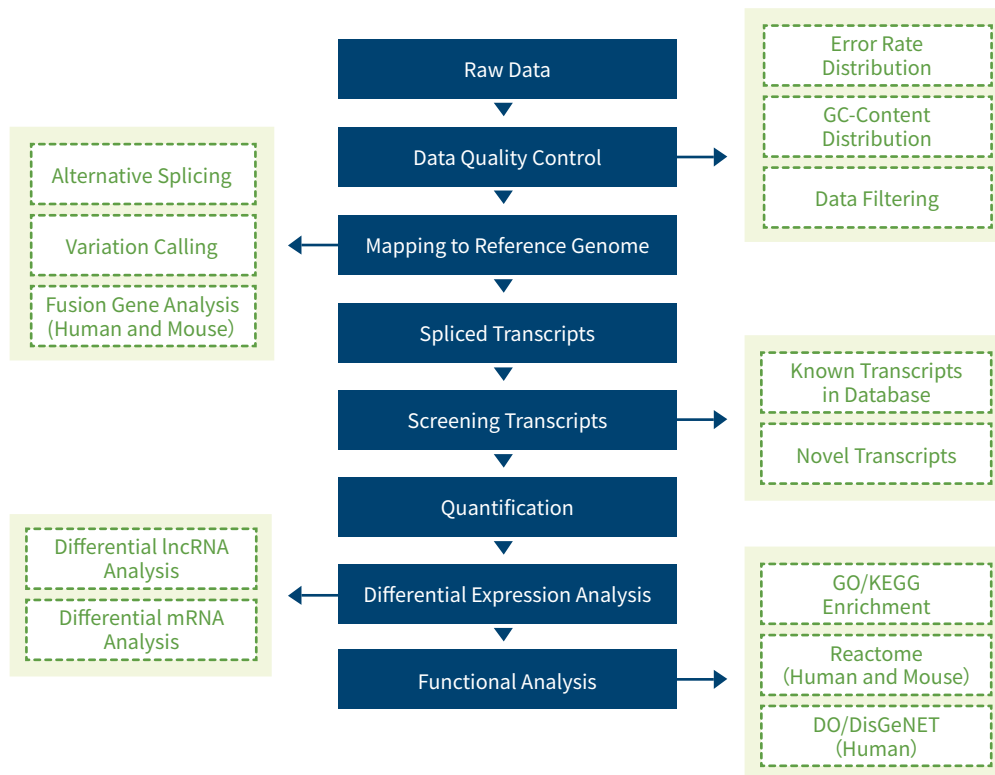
Raw Data

Error Rate Distribution

GC-Content Distribution

Data Filtering

Data Quality Control

Alternative Splicing

Variation Calling

Fusion Gene Analysis (Human and Mouse)

Mapping to Reference Genome

Spliced Transcripts

Known Transcripts in Database

Novel Transcripts

Screening Transcripts

Quantification

Differential lncRNA Analysis

Differential mRNA Analysis

Differential Expression Analysis

GO/KEGG Enrichment

Reactome (Human and Mouse)

DO/DisGeNET (Human)

Functional Analysis